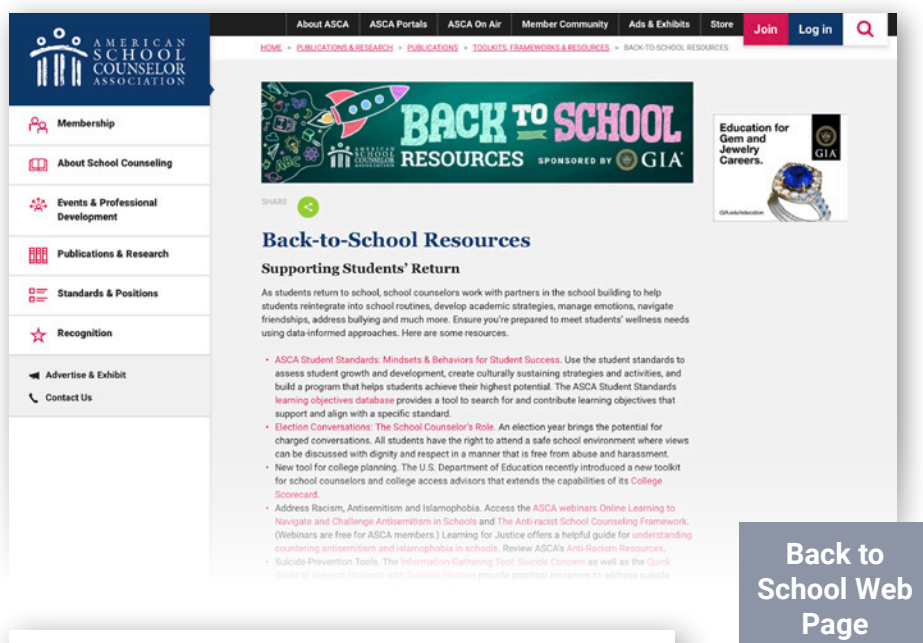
AMERICAN SCHOOL COUNSELOR ASSOCIATION

About ASCA | ASCA Portals | ASCA On Air | Member Community | Ads & Exhibits | Store | Join | Log in

HOME > PUBLICATIONS & RESEARCH > PUBLICATIONS > TOOLKITS, FRAMEWORKS & RESOURCES > BACK-TO-SCHOOL RESOURCES

Membership
About School Counseling
Events & Professional Development
Publications & Research
Standards & Positions
Recognition
Advertise & Exhibit
Contact Us

BACK TO SCHOOL RESOURCES
AMERICAN SCHOOL COUNSELOR ASSOCIATION
SPONSORED BY GIA

Education for Gem and Jewelry Careers.
GIA
GIA.edu/education

SHARE

Back-to-School Resources

Supporting Students' Return

As students return to school, school counselors work with partners in the school building to help students reintegrate into school routines, develop academic strategies, manage emotions, navigate friendships, address bullying and much more. Ensure you're prepared to meet students' wellness needs using data-informed approaches. Here are some resources.

• ASCA Student Standards: Mindsets & Behaviors for Student Success. Use the student standards to assess student growth and development, create culturally sustaining strategies and activities, and build a program that helps students achieve their highest potential. The ASCA Student Standards learning objectives database provides a tool to search for and contribute learning objectives that support and align with a specific standard.
• Election Conversations: The School Counselor's Role. An election year brings the potential for charged conversations. All students have the right to attend a safe school environment where views can be discussed with dignity and respect in a manner that is free from abuse and harassment.
• New tool for college planning. The U.S. Department of Education recently introduced a new toolkit for school counselors and college access advisors that extends the capabilities of its College Scorecard.
• Address Racism, Antisemitism and Islamophobia. Access the ASCA webinars Online Learning to Navigate and Challenge Antisemitism in Schools and The Anti-racist School Counseling Framework. (Webinars are free for ASCA members.) Learning for Justice offers a helpful guide for understanding countering antisemitism and islamophobia in schools. Review ASCA's Anti-Racism Resources.
• Suicide-Prevention Tools. The Information-Gathering Tool: Suicide Concern as well as the Quick Guide to Support Students with Suicidal Ideation provide practical resources to address suicide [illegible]

Back to School Web Page